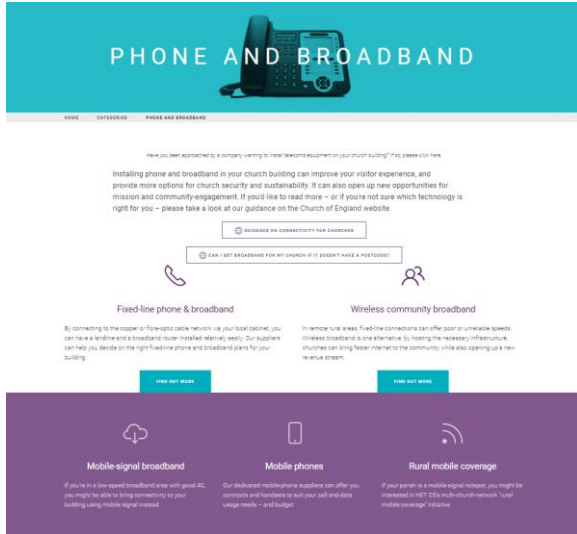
PHONE AND BROADBAND

HOME   CATEGORIES   PHONE AND BROADBAND

Have you been approached by a company wanting to install telecoms equipment on your church building? If so, please click here.

Installing phone and broadband in your church building can improve your visitor experience, and provide more options for church security and sustainability. It can also open up new opportunities for mission and community-engagement. If you'd like to read more – or if you're not sure which technology is right for you – please take a look at our guidance on the Church of England website.

GUIDANCE ON CONNECTIVITY FOR CHURCHES

CAN I GET BROADBAND FOR MY CHURCH IF IT DOESN'T HAVE A POSTCODE?

Fixed-line phone & broadband

By connecting to the copper or fibre-optic cable network via your local cabinet, you can have a landline and a broadband router installed relatively easily. Our suppliers can help you decide on the right fixed-line phone and broadband plans for your building.

FIND OUT MORE

Wireless community broadband

In remote rural areas, fixed-line connections can offer poor or unreliable speeds. Wireless broadband is one alternative, by hosting the necessary infrastructure, churches can bring faster internet to the community while also opening up a new revenue stream.

FIND OUT MORE

Mobile-signal broadband

If you're in a low-speed broadband area with good 4G, you might be able to bring connectivity to your building using mobile signal instead.

Mobile phones

Our dedicated mobile-phone suppliers can offer you contracts and handsets to suit your call and data usage needs – and budget.

Rural mobile coverage

If your parish is a mobile-signal notspot, you might be interested in NET DSs multi-church-network "rural mobile coverage" initiative.